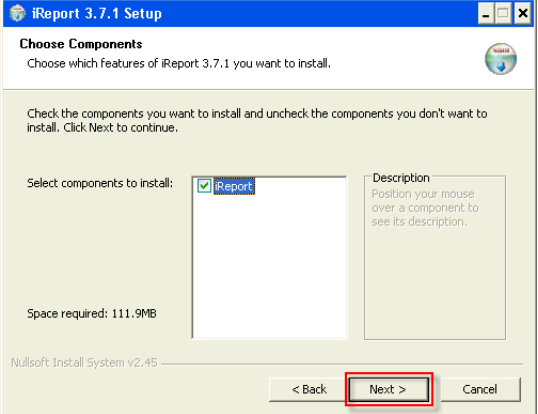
iReport 3.7.1 Setup

Choose Components

Choose which features of iReport 3.7.1 you want to install.

Check the components you want to install and uncheck the components you don't want to install. Click Next to continue.

Select components to install:

iReport

Description

Position your mouse over a component to see its description.

Space required: 111.9MB

Nullsoft Install System v2.45

< Back

Next >

Cancel